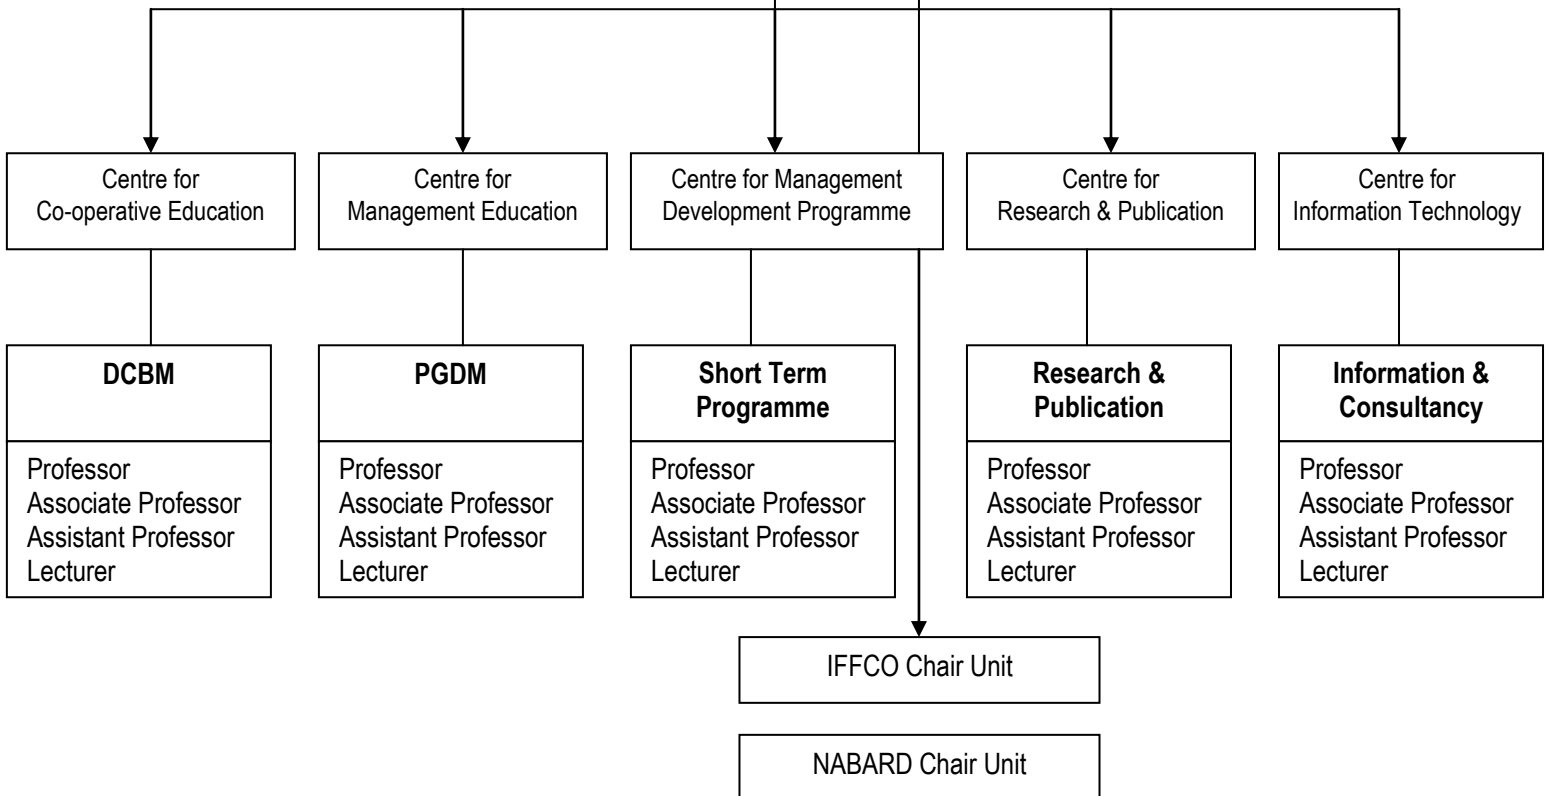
Centre for Co-operative Education

DCBM

Professor
Associate Professor
Assistant Professor
Lecturer

Centre for Management Education

PGDM

Professor
Associate Professor
Assistant Professor
Lecturer

Centre for Management Development Programme

Short Term Programme

Professor
Associate Professor
Assistant Professor
Lecturer

Centre for Research & Publication

Research & Publication

Professor
Associate Professor
Assistant Professor
Lecturer

Centre for Information Technology

Information & Consultancy

Professor
Associate Professor
Assistant Professor
Lecturer

IFFCO Chair Unit

NABARD Chair Unit